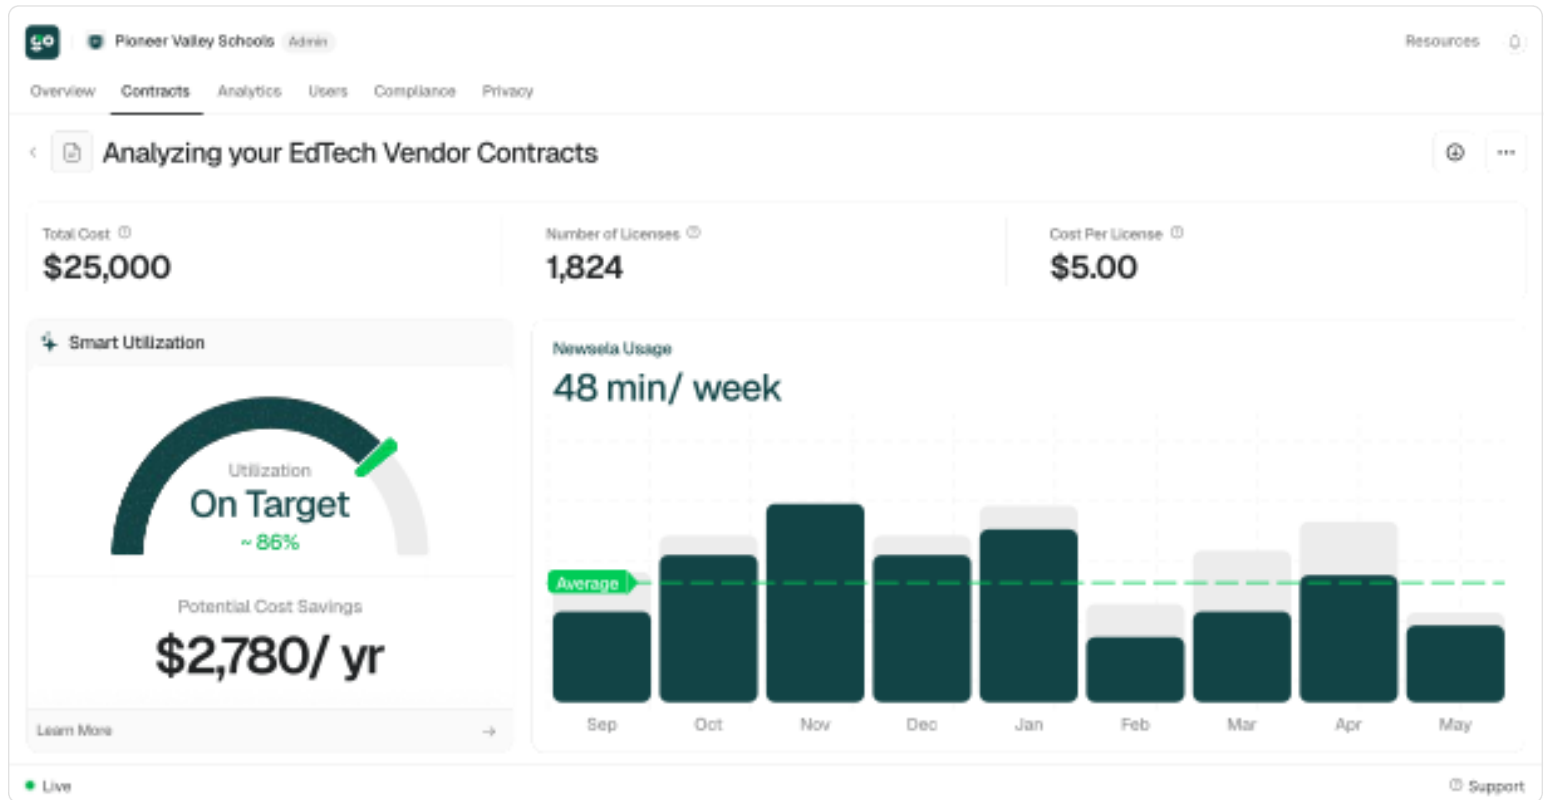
go Pioneer Valley Schools Admin

Resources

Overview Contracts Analytics Users Compliance Privacy

Analyzing your EdTech Vendor Contracts

Total Cost
$25,000

Number of Licenses
1,824

Cost Per License
$5.00

Smart Utilization

Utilization
On Target
~ 86%

Potential Cost Savings
$2,780/ yr

Learn More

Newsela Usage
48 min/ week

Average

Sep Oct Nov Dec Jan Feb Mar Apr May

Live

Support